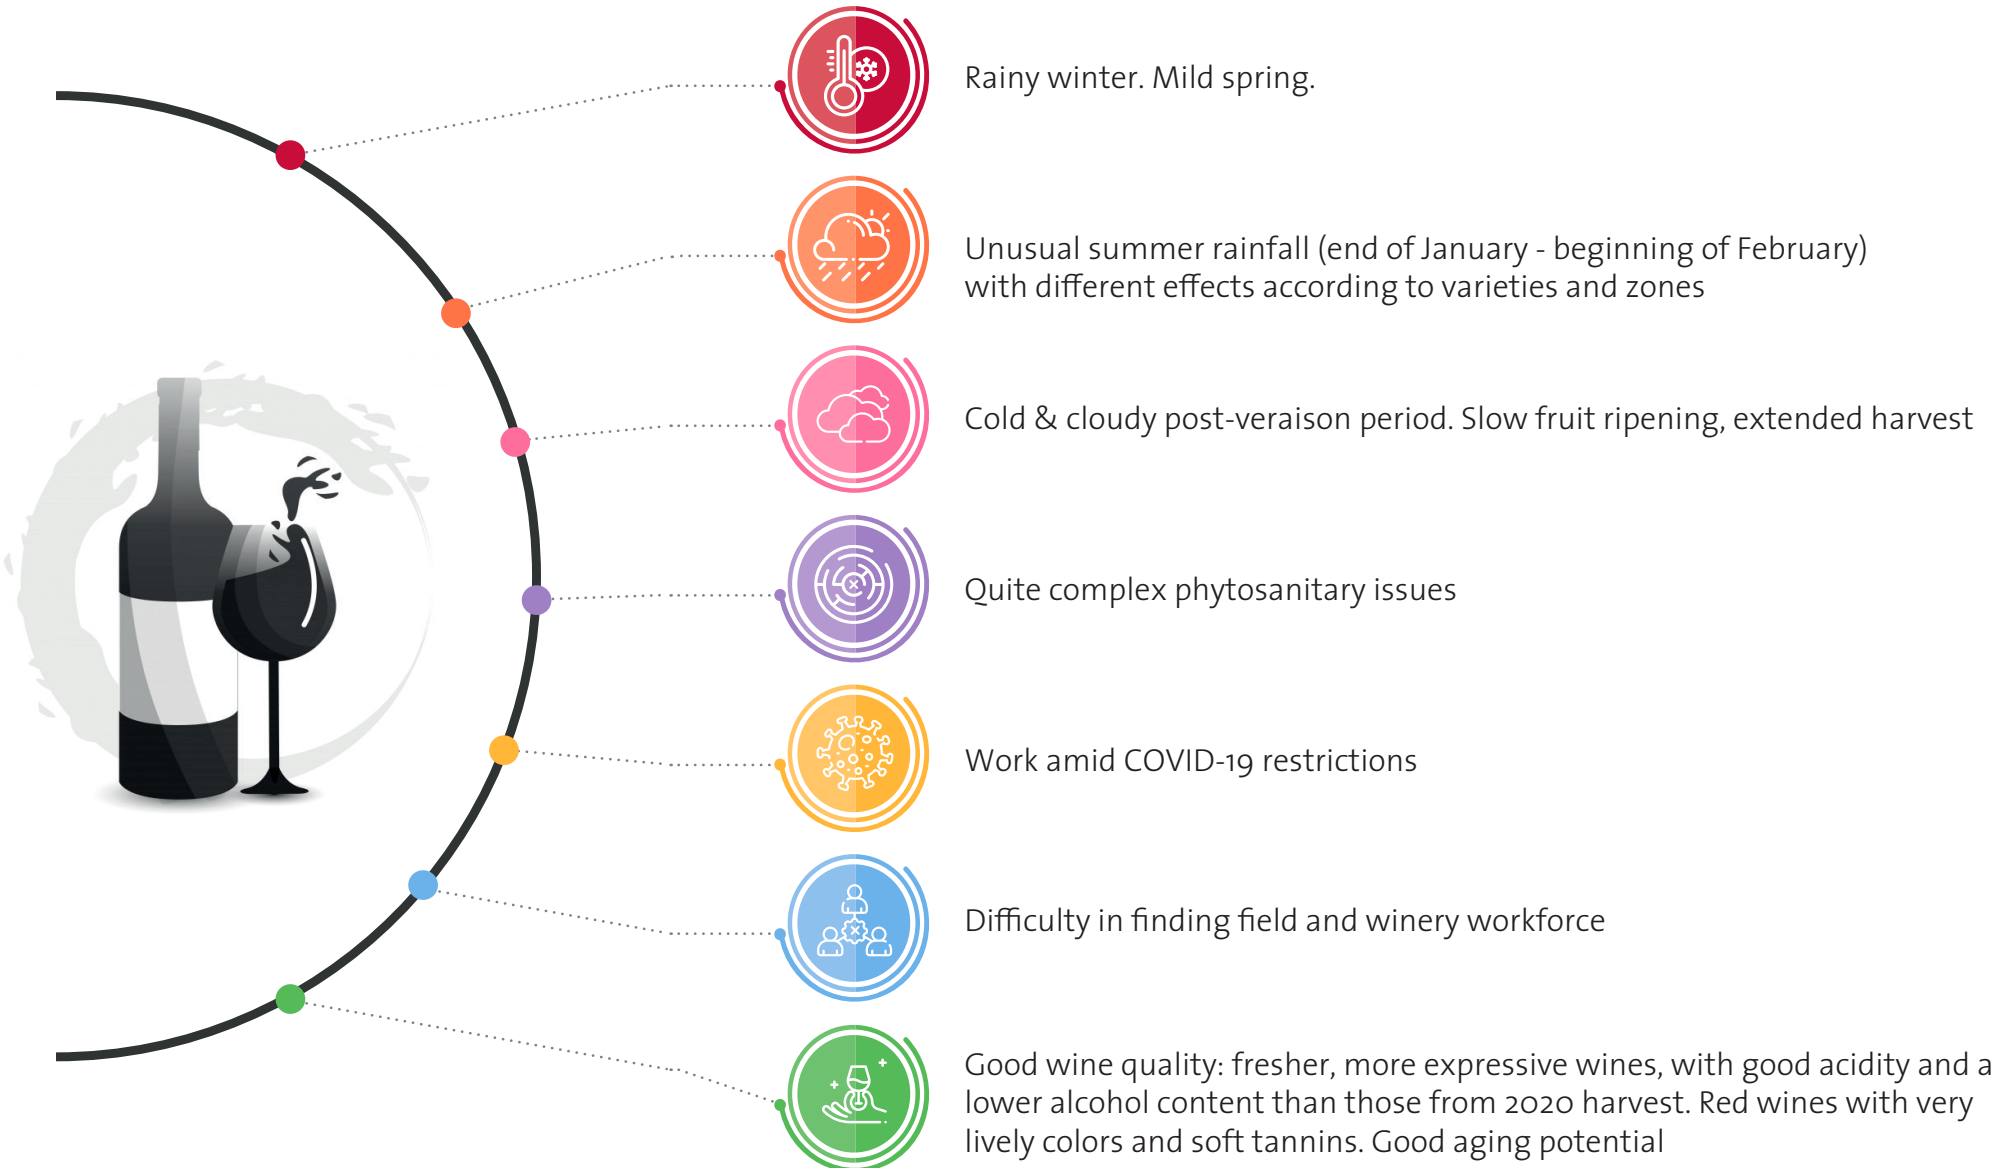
Rainy winter. Mild spring.

Unusual summer rainfall (end of January - beginning of February) with different effects according to varieties and zones

Cold & cloudy post-veraison period. Slow fruit ripening, extended harvest

Quite complex phytosanitary issues

Work amid COVID-19 restrictions

Difficulty in finding field and winery workforce

Good wine quality: fresher, more expressive wines, with good acidity and a lower alcohol content than those from 2020 harvest. Red wines with very lively colors and soft tannins. Good aging potential